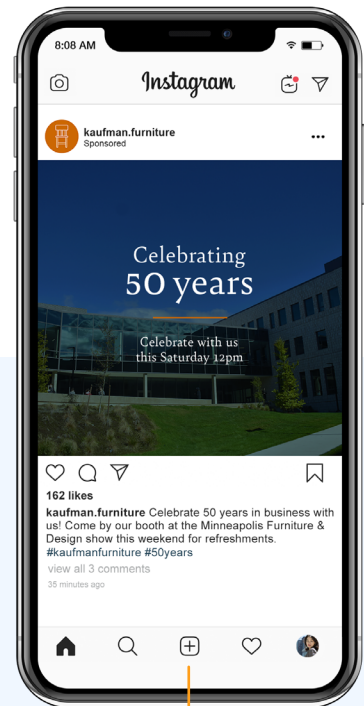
8:08 AM

Instagram

kaufman.furniture
Sponsored

...

Celebrating
50 years

Celebrate with us
this Saturday 12pm

162 likes

**kaufman.furniture** Celebrate 50 years in business with us! Come by our booth at the Minneapolis Furniture & Design show this weekend for refreshments. #kaufmanfurniture #50years

view all 3 comments

35 minutes ago